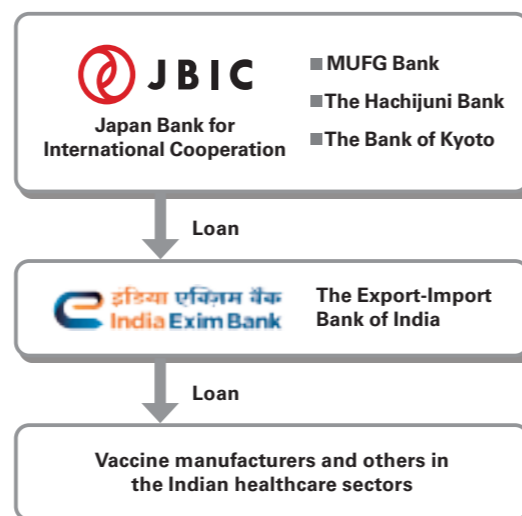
JBIC
Japan Bank for International Cooperation

■ MUFG Bank
■ The Hachijuni Bank
■ The Bank of Kyoto

Loan

इंडिया एक्ज़िम बैंक
India Exim Bank

The Export-Import Bank of India

Loan

Vaccine manufacturers and others in the Indian healthcare sectors